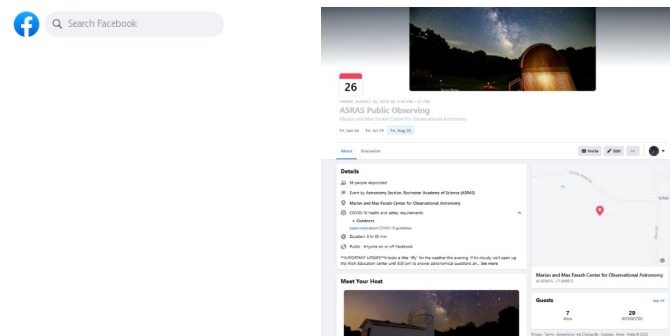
Search Facebook

26

FRIDAY, AUGUST 26, 2022 AT 8:45 PM – 11 PM

ASRAS Public Observing

Marian and Max Farash Center for Observational Astronomy

Fri, Jun 24 Fri, Jul 29 Fri, Aug 26

About Discussion

Invite Edit ···

Details

38 people responded

Event by Astronomy Section, Rochester Academy of Science (ASRAS)

Marian and Max Farash Center for Observational Astronomy

COVID-19 health and safety requirements

• Outdoors

Learn more about COVID-19 guidelines

Duration: 2 hr 15 min

Public · Anyone on or off Facebook

**IMPORTANT UPDATE** It looks a little "iffy" for the weather this evening. If it's cloudy, we'll open up the Farash Education center until 9:30 pm to answer astronomical questions an... See more

Meet Your Host

Marian and Max Farash Center for Observational Astronomy

Guests See All

7 Went

29 Interested

Privacy · Terms · Advertising · Ad Choices · Cookies · More · Meta © 2022